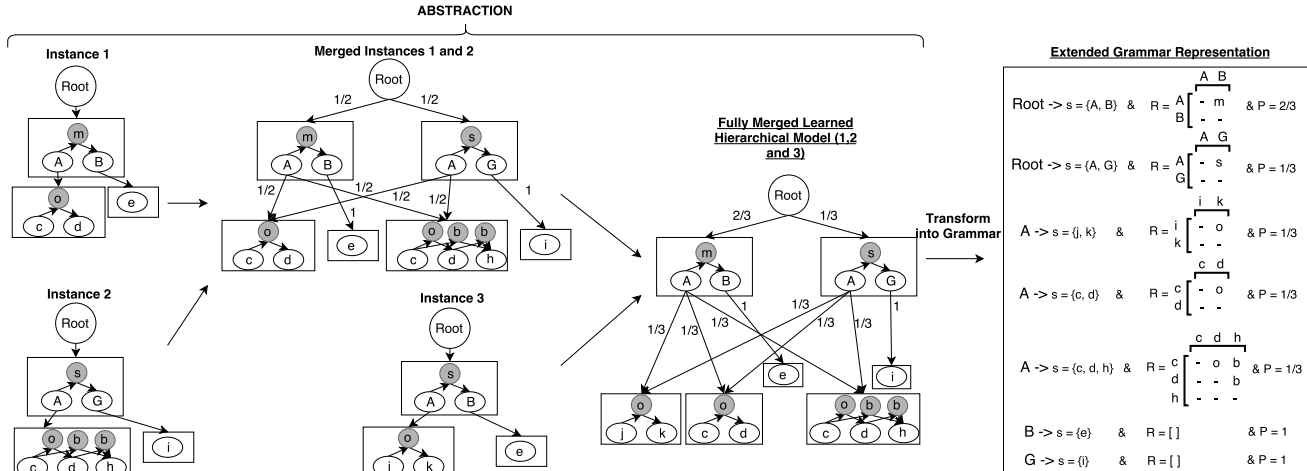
ABSTRACTION

Instance 1

Root

m

A B

o

c d

e

Instance 2

Root

s

A G

o b b

c d h

i

Merged Instances 1 and 2

Root

1/2 1/2

m

A B

s

A G

1/2 1/2 1/2 1/2 1 1

o

c d

e

o b b

c d h

i

Instance 3

Root

s

A B

o

j k

e

Fully Merged Learned Hierarchical Model (1,2 and 3)

Root

2/3 1/3

m

A B

s

A G

1/3 1/3 1/3 1/3 1/3 1/3 1

o

j k

o

c d

e

i

o b b

c d h

Transform into Grammar

Extended Grammar Representation

Root -> s = {A, B} & $R = \begin{array}{c|cc} & A & B \\ A & - & m \\ B & - & - \end{array}$ & P = 2/3

Root -> s = {A, G} & $R = \begin{array}{c|cc} & A & G \\ A & - & s \\ G & - & - \end{array}$ & P = 1/3

A -> s = {j, k} & $R = \begin{array}{c|cc} & i & k \\ i & - & o \\ k & - & - \end{array}$ & P = 1/3

A -> s = {c, d} & $R = \begin{array}{c|cc} & c & d \\ c & - & o \\ d & - & - \end{array}$ & P = 1/3

A -> s = {c, d, h} & $R = \begin{array}{c|ccc} & c & d & h \\ c & - & o & b \\ d & - & - & b \\ h & - & - & - \end{array}$ & P = 1/3

B -> s = {e} & R = [ ] & P = 1

G -> s = {i} & R = [ ] & P = 1